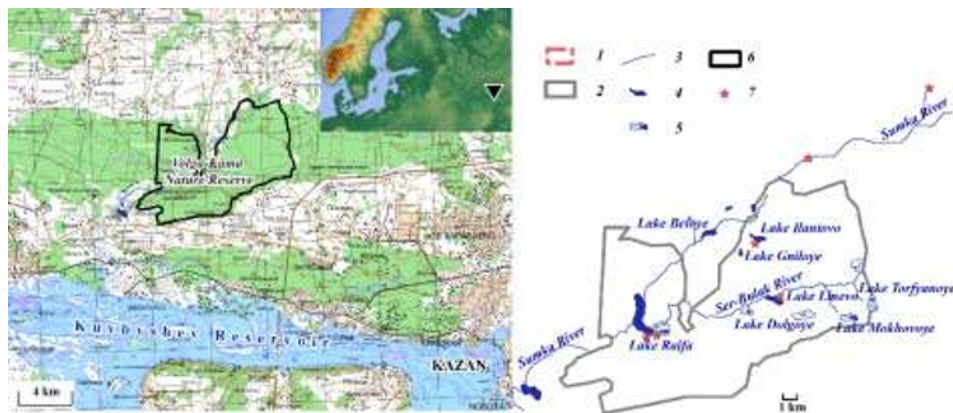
Volga-Kama Nature Reserve

Kuybyshev Reservoir

KAZAN

4 km

1
2
3
4
5
6
7

Sumka River

Lake Beloye

Lake Ilinovo

Lake Gniloye

Ser-Bulak River

Lake Linevo

Lake Torfyanoye

Lake Dolgoye

Lake Mokhovoye

Sumka River

Lake Raifa

1 km